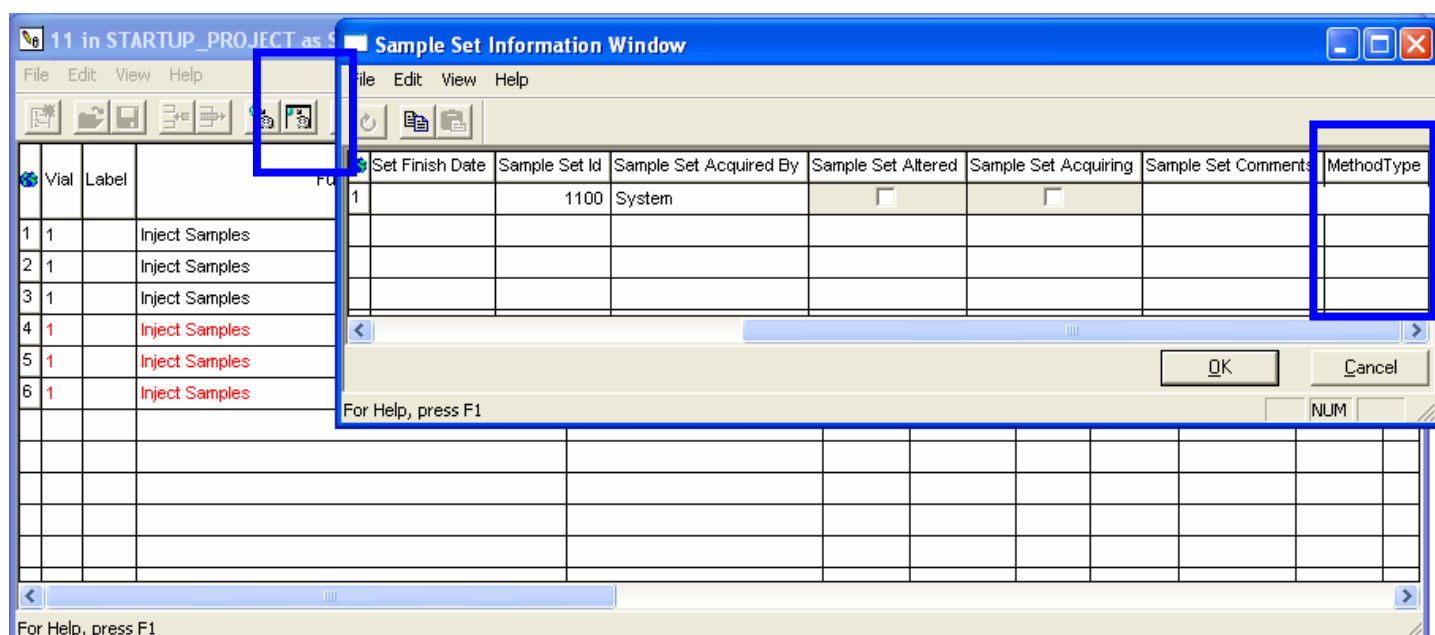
11 in STARTUP_PROJECT as S

File Edit View Help

| | Vial | Label | Fu |
|---|---|---|---|
| 1 | 1 | | Inject Samples |
| 2 | 1 | | Inject Samples |
| 3 | 1 | | Inject Samples |
| 4 | 1 | | Inject Samples |
| 5 | 1 | | Inject Samples |
| 6 | 1 | | Inject Samples |

For Help, press F1

Sample Set Information Window

File Edit View Help

| | Set Finish Date | Sample Set Id | Sample Set Acquired By | Sample Set Altered | Sample Set Acquiring | Sample Set Comments | MethodType |
|---|---|---|---|---|---|---|---|
| 1 | | 1100 | System | | | | |
| | | | | | | | |
| | | | | | | | |
| | | | | | | | |

OK

Cancel

For Help, press F1

NUM